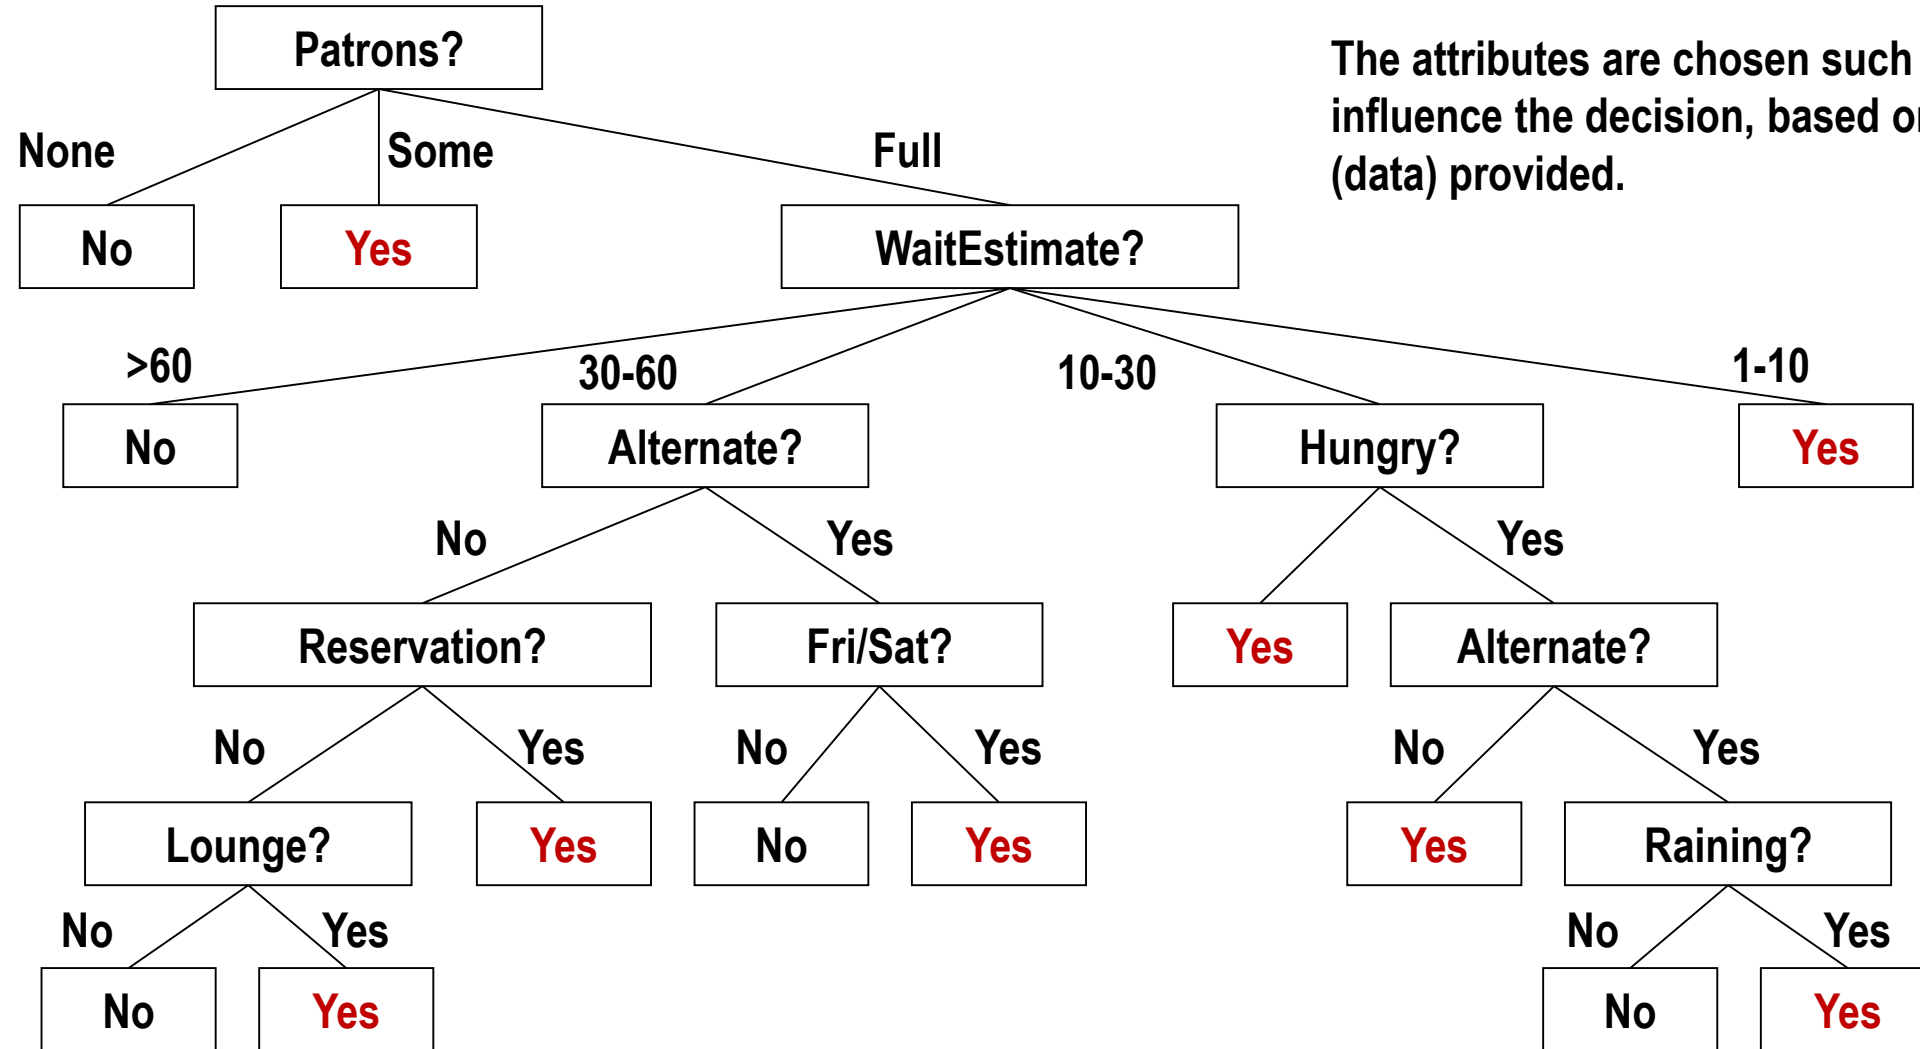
Patrons?

None
Some
Full

No
Yes
WaitEstimate?

The attributes are chosen such influence the decision, based o (data) provided.

>60
30-60
10-30
1-10

No
Alternate?
Hungry?
Yes

No
Yes
Yes

Reservation?
Fri/Sat?
Yes
Alternate?

No
Yes
No
Yes
No
Yes

Lounge?
Yes
No
Yes
Yes
Raining?

No
Yes
No
Yes

No
Yes
No
Yes